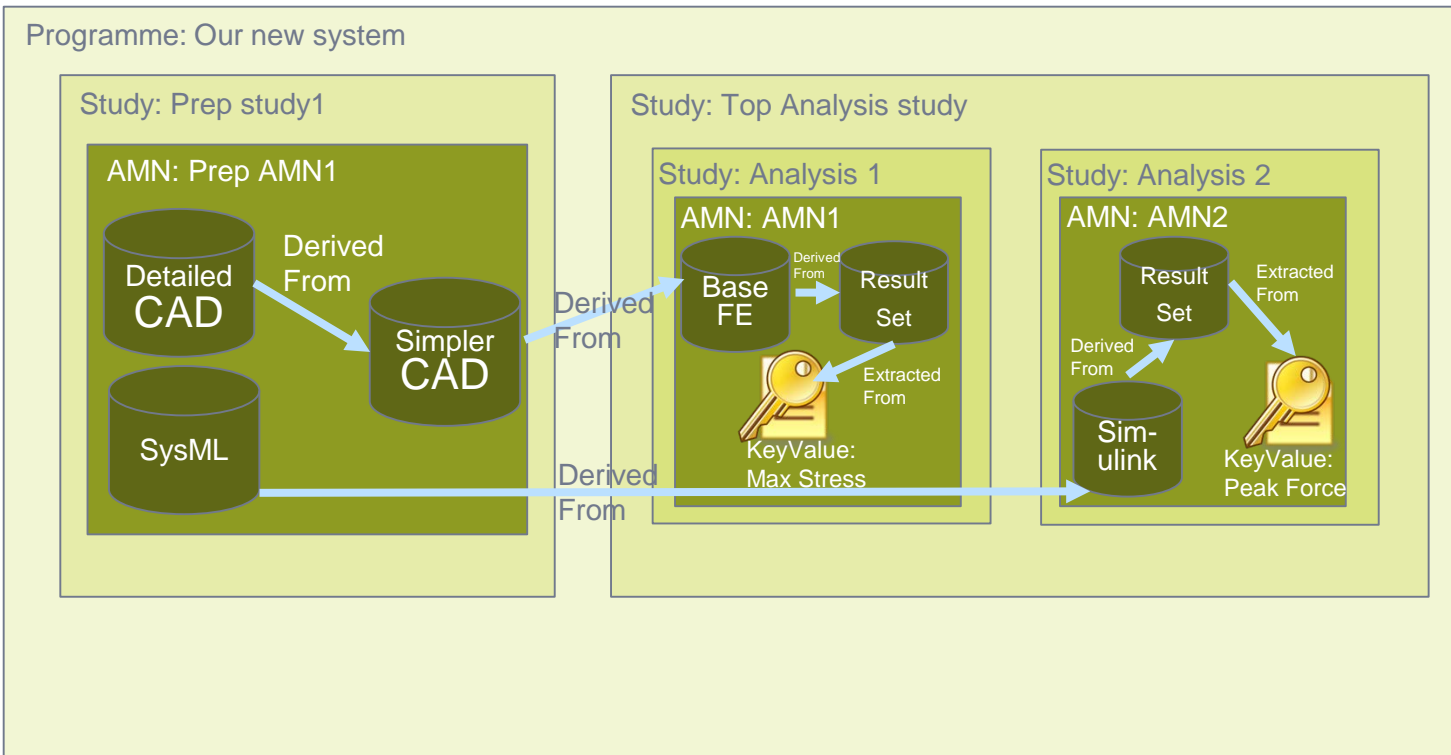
Programme: Our new system

Study: Prep study1

AMN: Prep AMN1

Detailed CAD

Derived From

Simpler CAD

SysML

Derived From

Derived From

Study: Top Analysis study

Study: Analysis 1

AMN: AMN1

Base FE

Derived From

Result Set

Extracted From

KeyValue: Max Stress

Study: Analysis 2

AMN: AMN2

Result Set

Extracted From

Derived From

Sim-ulink

KeyValue: Peak Force